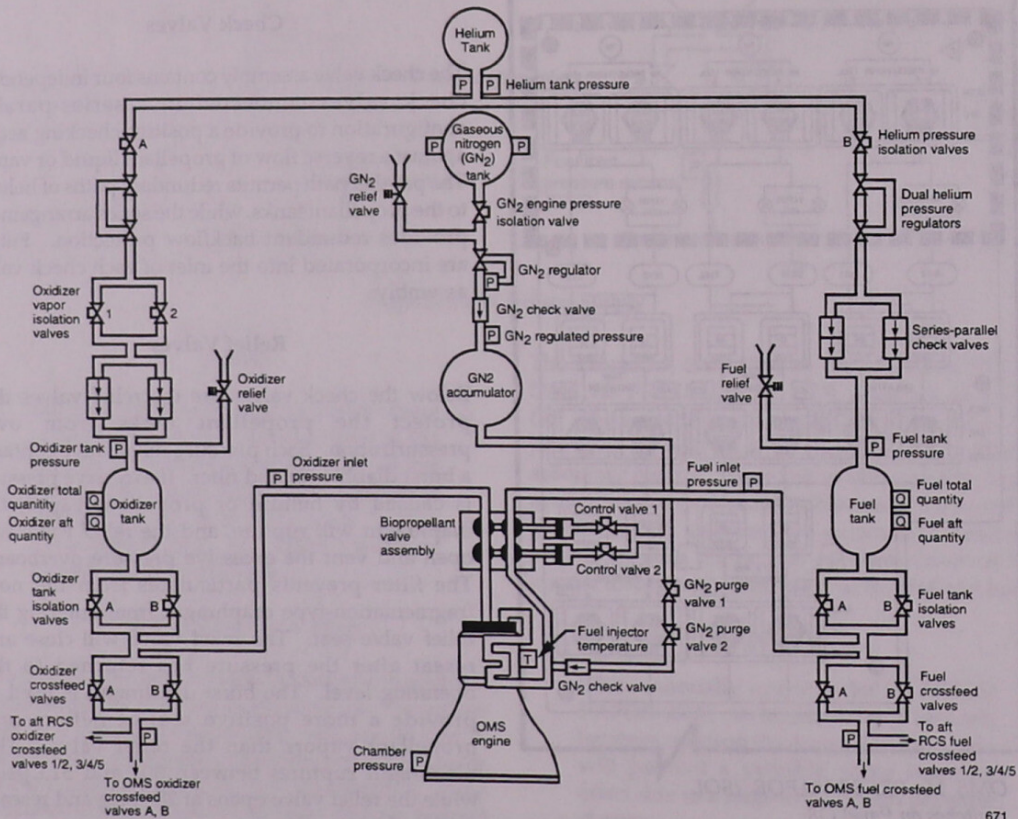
Helium Tank

P P Helium tank pressure

A

B Helium pressure isolation valves

Gaseous nitrogen (GN$_2$) tank

P P

GN$_2$ relief valve

GN$_2$ engine pressure isolation valve

Dual helium pressure regulators

GN$_2$ regulator

GN$_2$ check valve

GN$_2$ regulated pressure

Oxidizer vapor isolation valves

1 2

GN2 accumulator

Series-parallel check valves

Oxidizer relief valve

Fuel relief valve

Oxidizer tank pressure P

Fuel tank pressure P

Oxidizer inlet pressure P

Fuel inlet pressure P

Oxidizer total quanitity Q

Oxidizer aft quantity Q

Oxidizer tank

Fuel tank

Q Fuel total quantity

Q Fuel aft quantity

Bioprepellant valve assembly

Control valve 1

Control valve 2

Oxidizer tank isolation valves

A B

GN$_2$ purge valve 1

GN$_2$ purge valve 2

A B Fuel tank isolation valves

Fuel injector temperature T

GN$_2$ check valve

Oxidizer crossfeed valves

A B

Fuel crossfeed valves

A B

To aft RCS oxidizer crossfeed valves 1/2, 3/4/5

P

OMS engine

Chamber pressure P

P

To aft RCS fuel crossfeed valves 1/2, 3/4/5

To OMS oxidizer crossfeed valves A, B

To OMS fuel crossfeed valves A, B

671